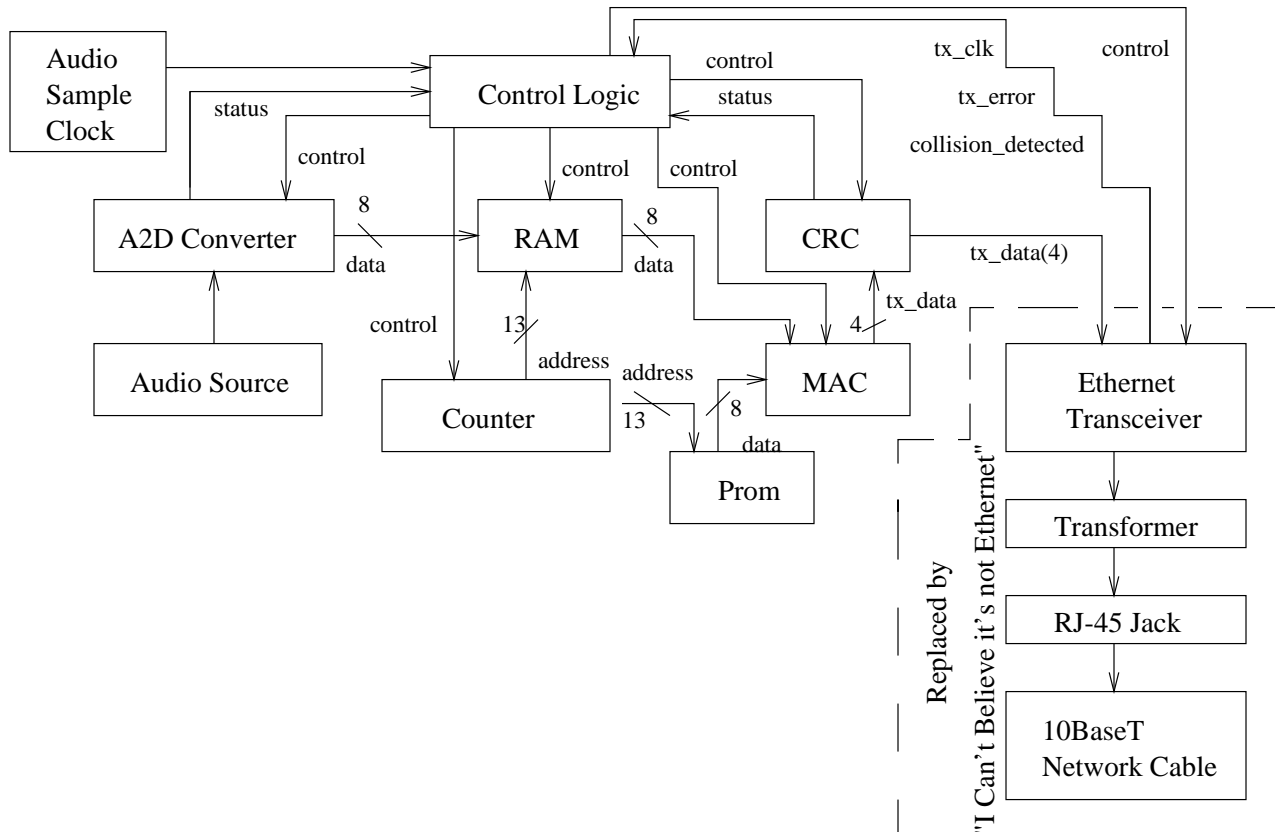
Audio Sample Clock

Control Logic

status

control

control

status

control

control

tx_clk

tx_error

collision_detected

control

A2D Converter

8

data

RAM

8

data

CRC

tx_data(4)

control

13

address

tx_data

4

Audio Source

Counter

address

13

8

data

MAC

Ethernet Transceiver

Prom

Transformer

RJ-45 Jack

10BaseT Network Cable

Replaced by

"I Can't Believe it's not Ethernet"